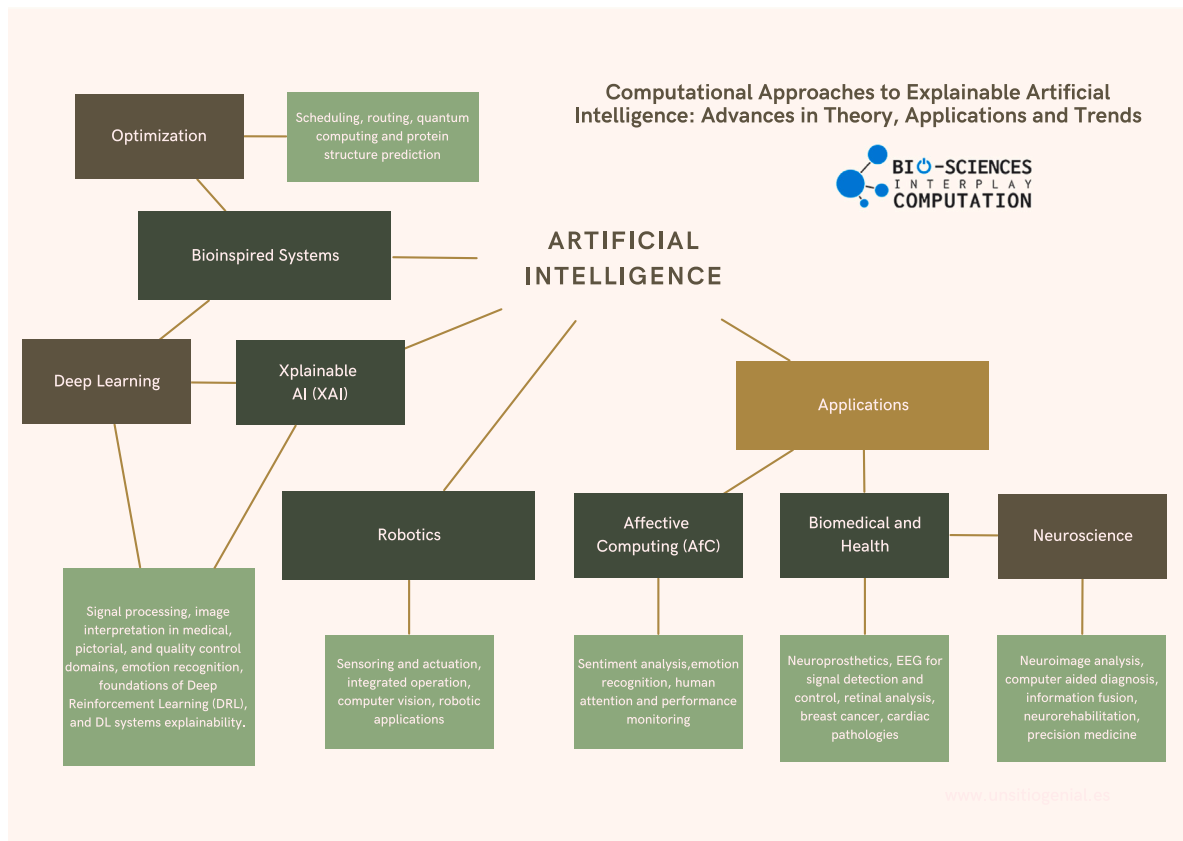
Computational Approaches to Explainable Artificial Intelligence: Advances in Theory, Applications and Trends

BIO-SCIENCES
INTERPLAY
COMPUTATION

Optimization

Scheduling, routing, quantum computing and protein structure prediction

Bioinspired Systems

ARTIFICIAL INTELLIGENCE

Deep Learning

Xplainable AI (XAI)

Applications

Robotics

Affective Computing (AfC)

Biomedical and Health

Neuroscience

Signal processing, image interpretation in medical, pictorial, and quality control domains, emotion recognition, foundations of Deep Reinforcement Learning (DRL), and DL systems explainability.

Sensoring and actuation, integrated operation, computer vision, robotic applications

Sentiment analysis,emotion recognition, human attention and performance monitoring

Neuroprosthetics, EEG for signal detection and control, retinal analysis, breast cancer, cardiac pathologies

Neuroimage analysis, computer aided diagnosis, information fusion, neurorehabilitation, precision medicine

www.unsitiogenial.es